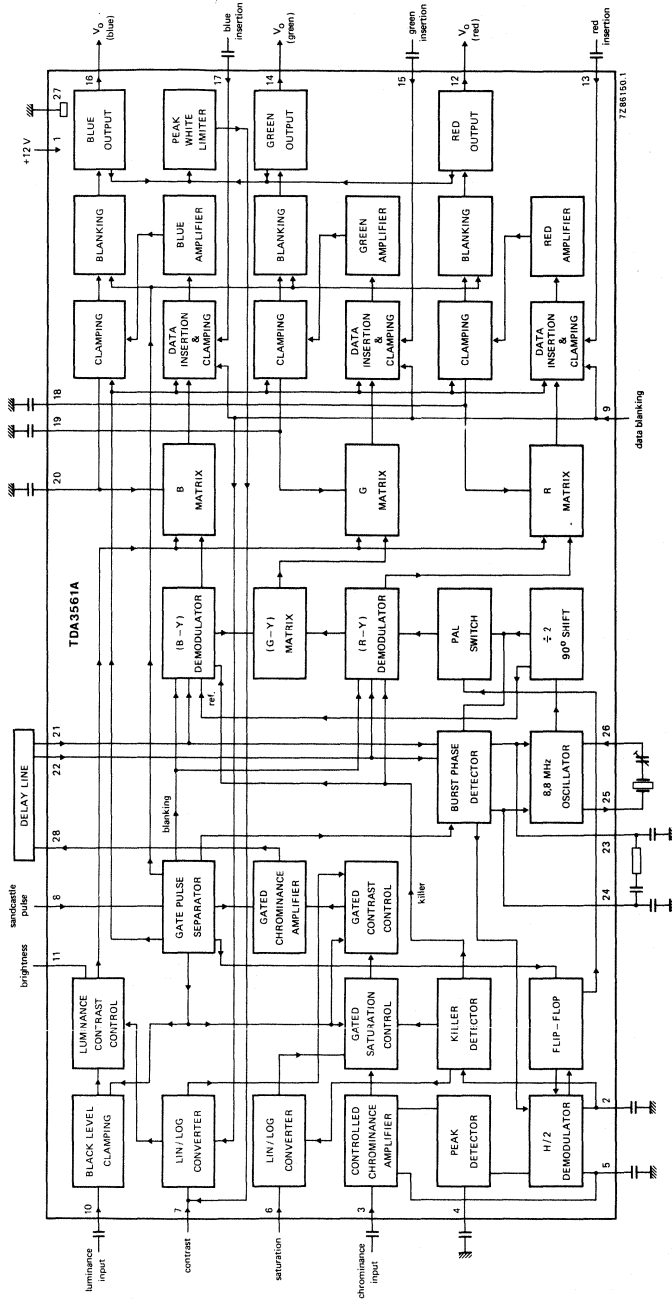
TDA3561A

$V_o$ (blue)
blue insertion
$V_o$ (green)
green insertion
$V_o$ (red)
red insertion
7Z86150.1

+12 V
1
27
16
17
14
15
12
13

BLUE OUTPUT
PEAK WHITE LIMITER
GREEN OUTPUT
RED OUTPUT

BLANKING
BLUE AMPLIFIER
BLANKING
GREEN AMPLIFIER
BLANKING
RED AMPLIFIER

CLAMPING
DATA INSERTION & CLAMPING
CLAMPING
DATA INSERTION & CLAMPING
CLAMPING
DATA INSERTION & CLAMPING

18
19
20
9
data blanking

B MATRIX
G MATRIX
R MATRIX

(B – Y) DEMODULATOR
(G – Y) MATRIX
(R – Y) DEMODULATOR
PAL SWITCH
÷ 2 90° SHIFT
ref.

DELAY LINE
21
22
28
blanking

BURST PHASE DETECTOR
8,8 MHz OSCILLATOR
26
25

sandcastle pulse
8
GATE PULSE SEPARATOR
GATED CHROMINANCE AMPLIFIER
GATED CONTRAST CONTROL
killer
23
24

brightness
11
LUMINANCE CONTRAST CONTROL
GATED SATURATION CONTROL
KILLER DETECTOR
FLIP – FLOP

BLACK LEVEL CLAMPING
LIN / LOG CONVERTER
LIN / LOG CONVERTER
CONTROLLED CHROMINANCE AMPLIFIER
PEAK DETECTOR
H/2 DEMODULATOR
2
5

10
luminance input
7
contrast
6
saturation
3
chrominance input
4